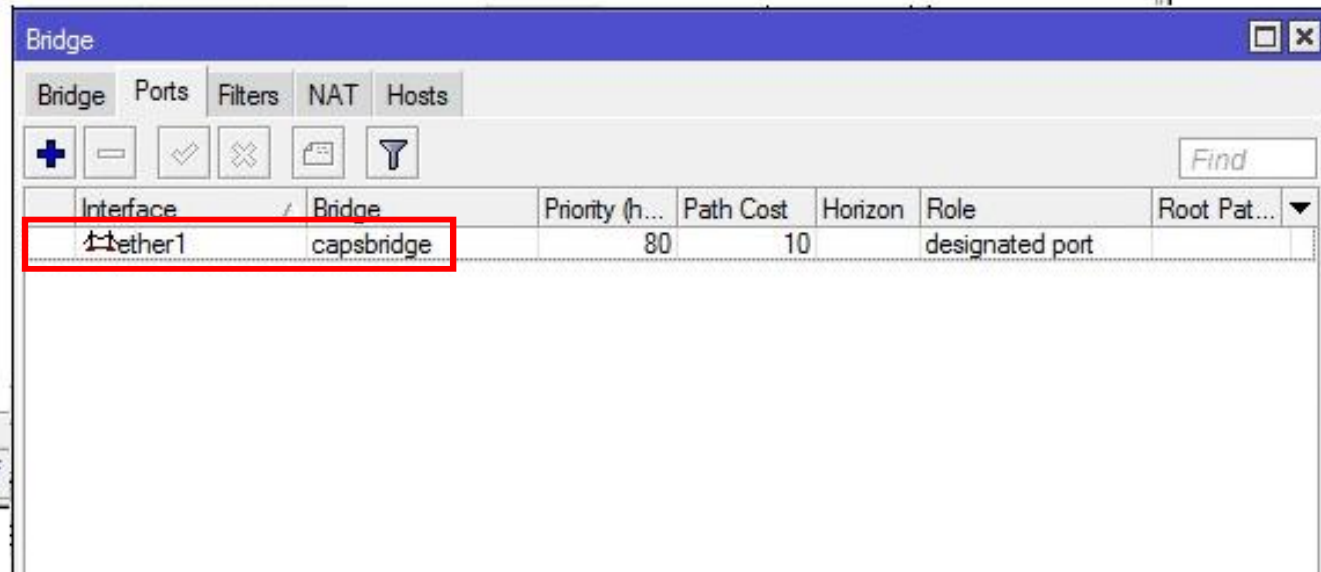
Bridge

Bridge Ports Filters NAT Hosts

Find

| Interface | Bridge | Priority (h... | Path Cost | Horizon | Role | Root Pat... |
|---|---|---|---|---|---|---|
| ether1 | capsbridge | 80 | 10 | | designated port | |